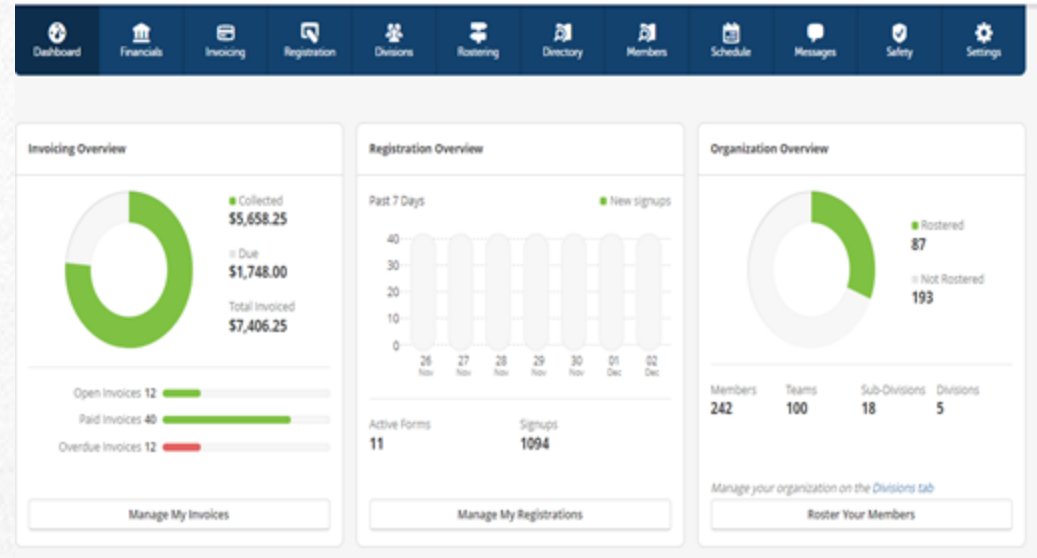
Dashboard Financials Invoicing Registration Divisions Rostering Directory Members Schedule Messages Safety Settings

Invoicing Overview

Collected
$5,658.25

Due
$1,748.00

Total Invoiced
$7,406.25

Open Invoices 12
Paid Invoices 40
Overdue Invoices 12

Manage My Invoices

Registration Overview

Past 7 Days

New signups

40
30
20
10
0

26 Nov
27 Nov
28 Nov
29 Nov
30 Nov
01 Dec
02 Dec

Active Forms
11

Signups
1094

Manage My Registrations

Organization Overview

Rostered
87

Not Rostered
193

| Members | Teams | Sub-Divisions | Divisions |
|---|---|---|---|
| 242 | 100 | 18 | 5 |

Manage your organization on the Divisions tab

Roster Your Members